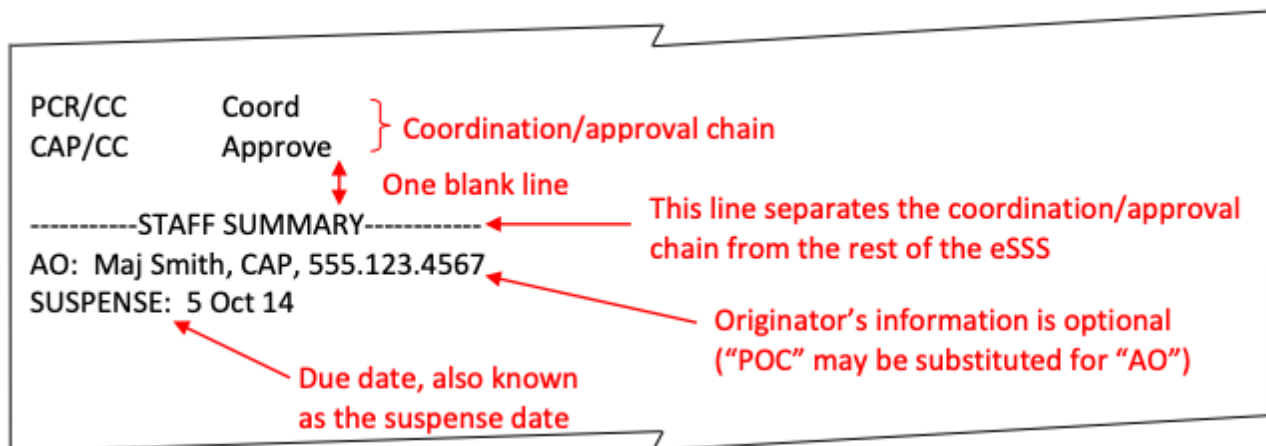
PCR/CC Coord
CAP/CC Approve

Coordination/approval chain

One blank line

-----------STAFF SUMMARY------------

This line separates the coordination/approval chain from the rest of the eSSS

AO: Maj Smith, CAP, 555.123.4567
SUSPENSE: 5 Oct 14

Originator's information is optional ("POC" may be substituted for "AO")

Due date, also known as the suspense date